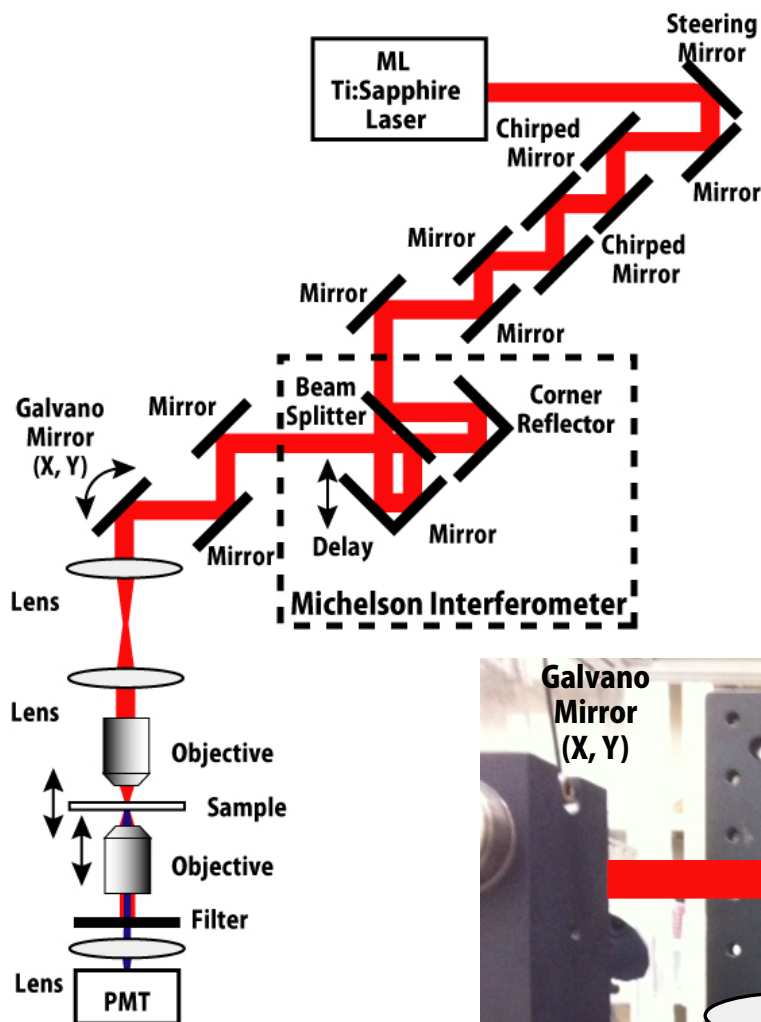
ML Ti:Sapphire Laser

Steering Mirror

Chirped Mirror

Mirror

Mirror

Chirped Mirror

Mirror

Mirror

Beam Splitter

Corner Reflector

Galvano Mirror (X, Y)

Mirror

Delay

Mirror

Mirror

Michelson Interferometer

Lens

Lens

Objective

Sample

Objective

Filter

Lens

PMT

Galvano Mirror (X, Y)